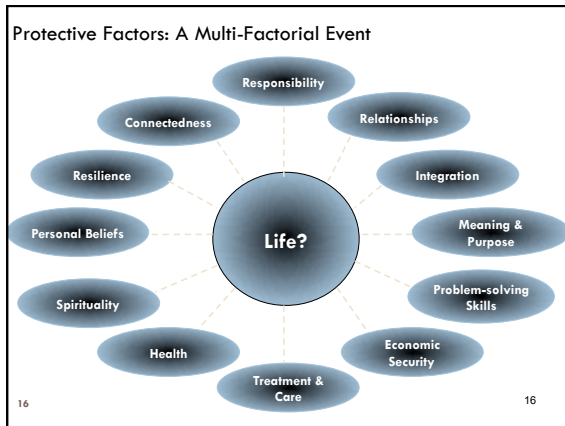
Protective Factors: A Multi-Factorial Event

Responsibility

Connectedness

Relationships

Resilience

Integration

Personal Beliefs

Life?

Meaning & Purpose

Spirituality

Problem-solving Skills

Health

Economic Security

Treatment & Care

16

16